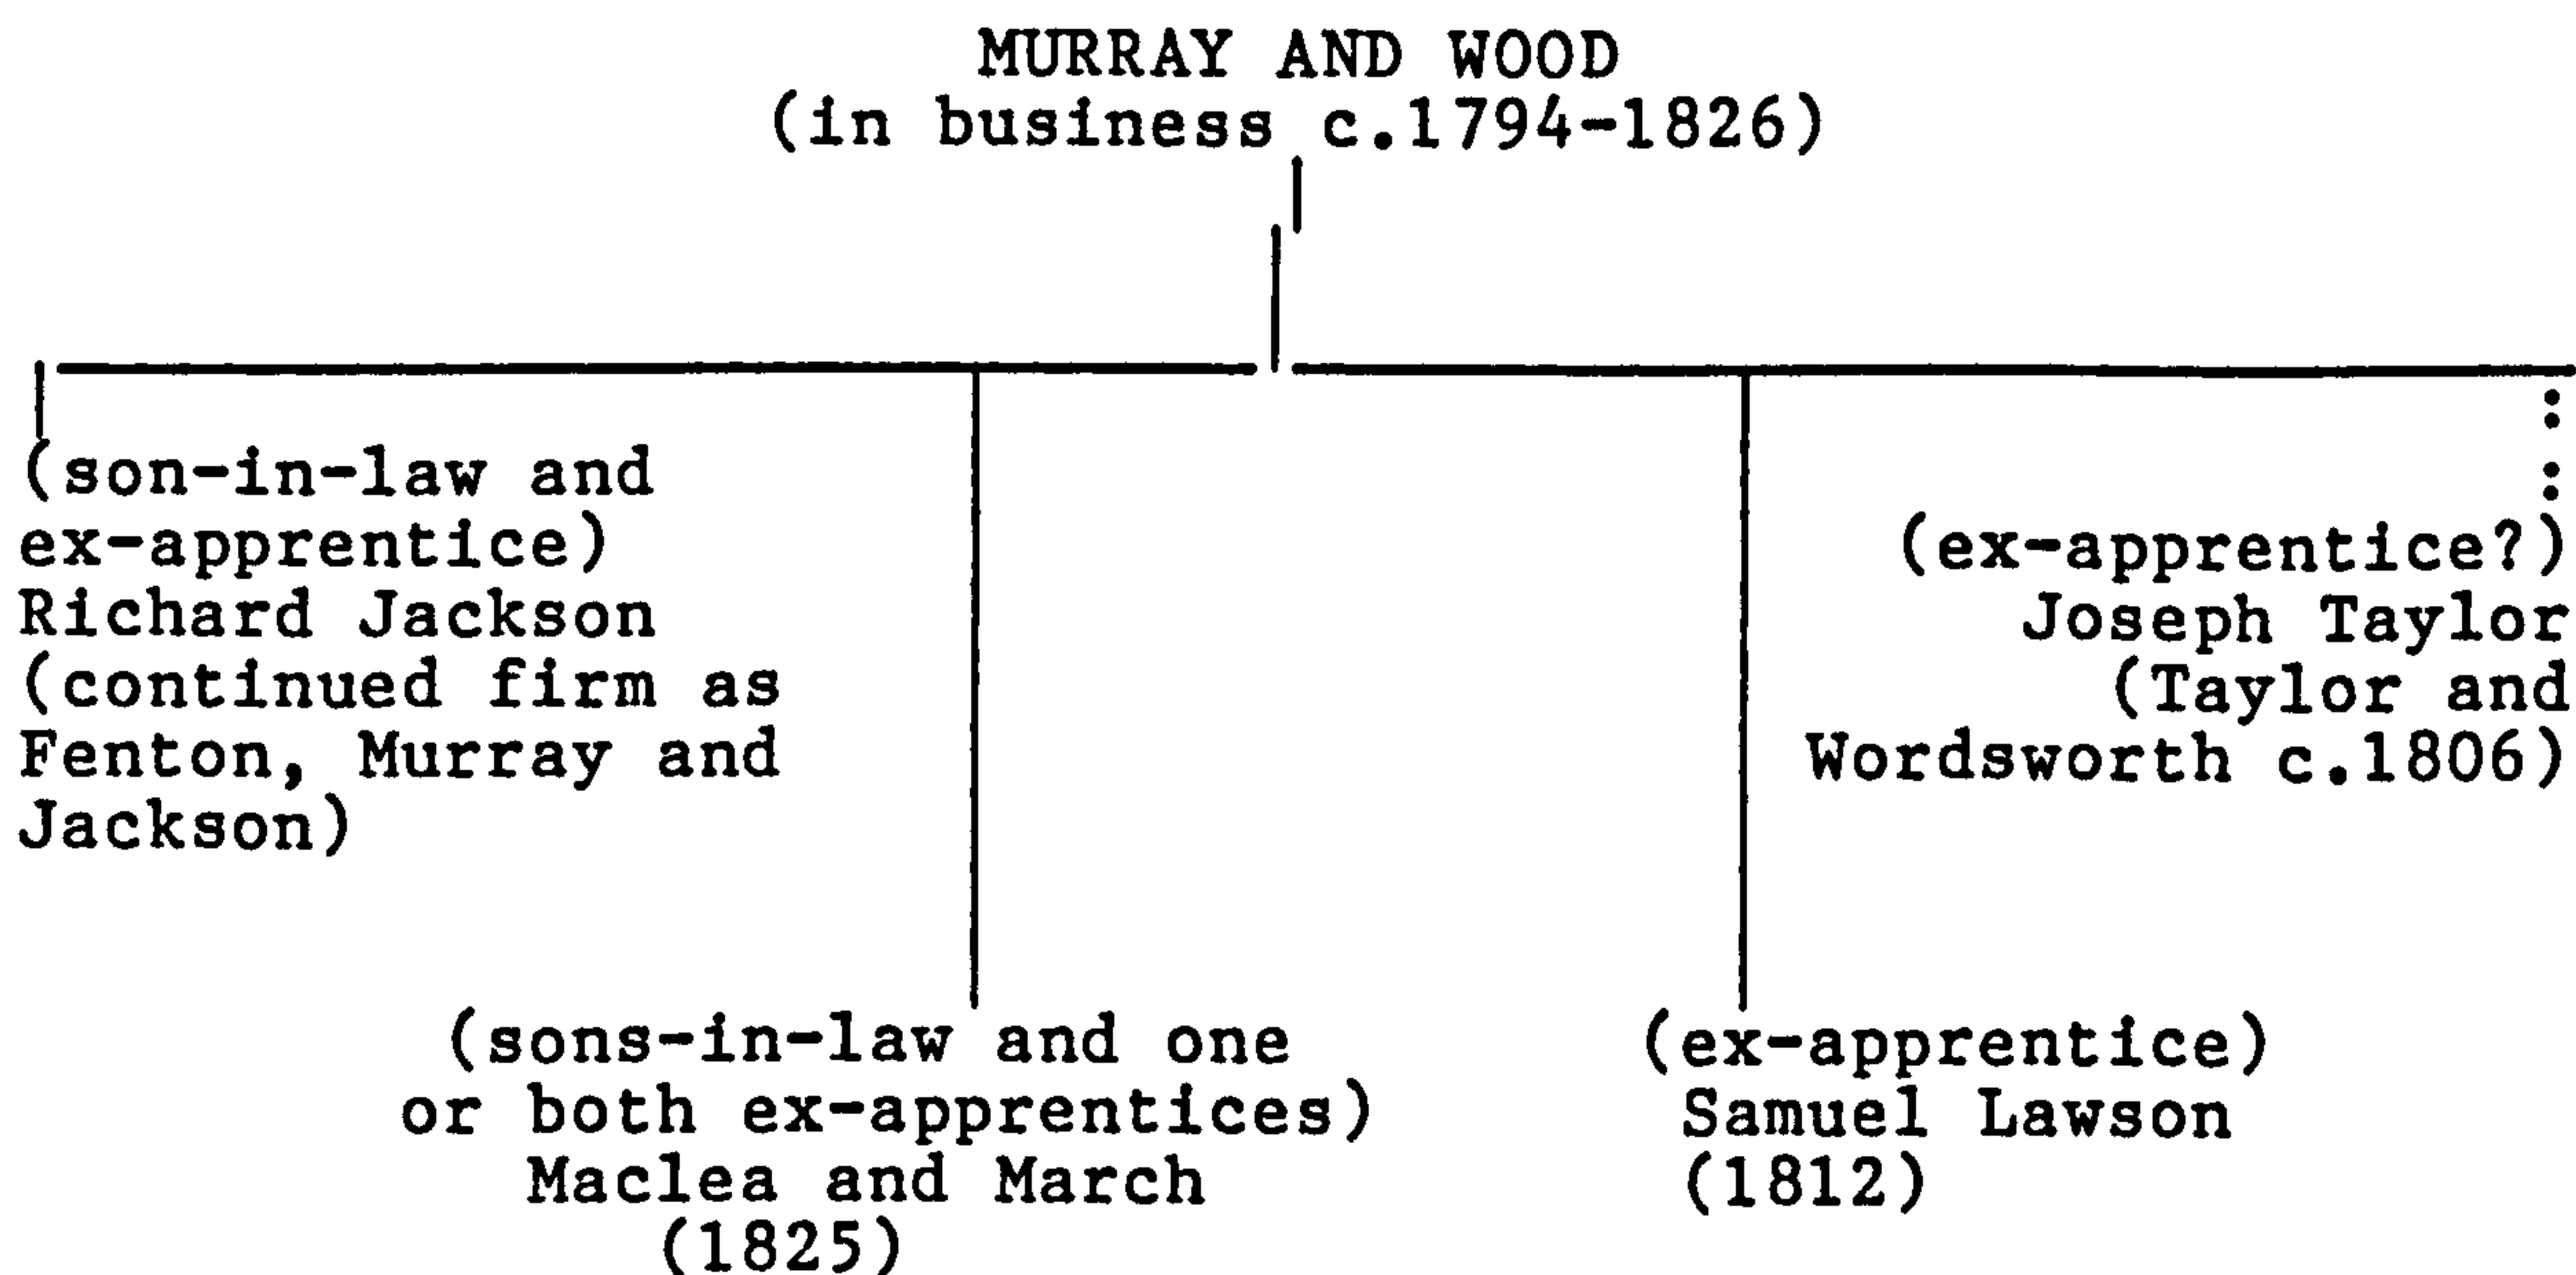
MURRAY AND WOOD
(in business c.1794-1826)

(son-in-law and ex-apprentice)
Richard Jackson
(continued firm as Fenton, Murray and Jackson)

(ex-apprentice?)
Joseph Taylor
(Taylor and Wordsworth c.1806)

(sons-in-law and one or both ex-apprentices)
Maclea and March
(1825)

(ex-apprentice)
Samuel Lawson
(1812)